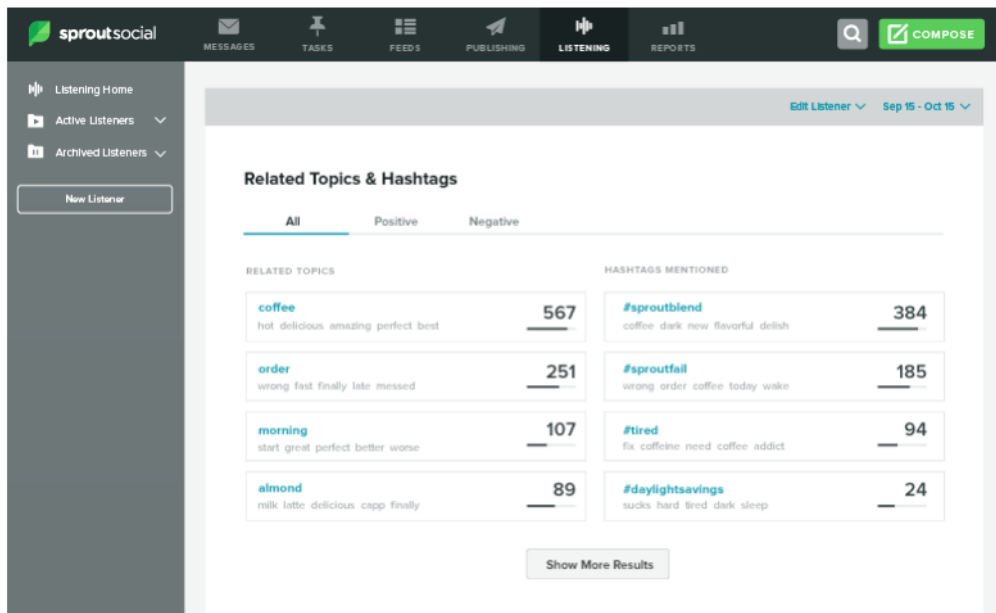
sproutsocial

MESSAGES TASKS FEEDS PUBLISHING LISTENING REPORTS

COMPOSE

Listening Home

Active Listeners

Archived Listeners

New Listener

Edit Listener Sep 15 - Oct 15

Related Topics & Hashtags

All Positive Negative

RELATED TOPICS

coffee
hot delicious amazing perfect best
567

order
wrong fast finally late messed
251

morning
start great perfect better worse
107

almond
milk latte delicious capp finally
89

HASHTAGS MENTIONED

#sproutblend
coffee dark new flavorful delish
384

#sproutfail
wrong order coffee today wake
185

#tired
fix coffeine need coffee addict
94

#daylightsavings
sucks hard tired dark sleep
24

Show More Results